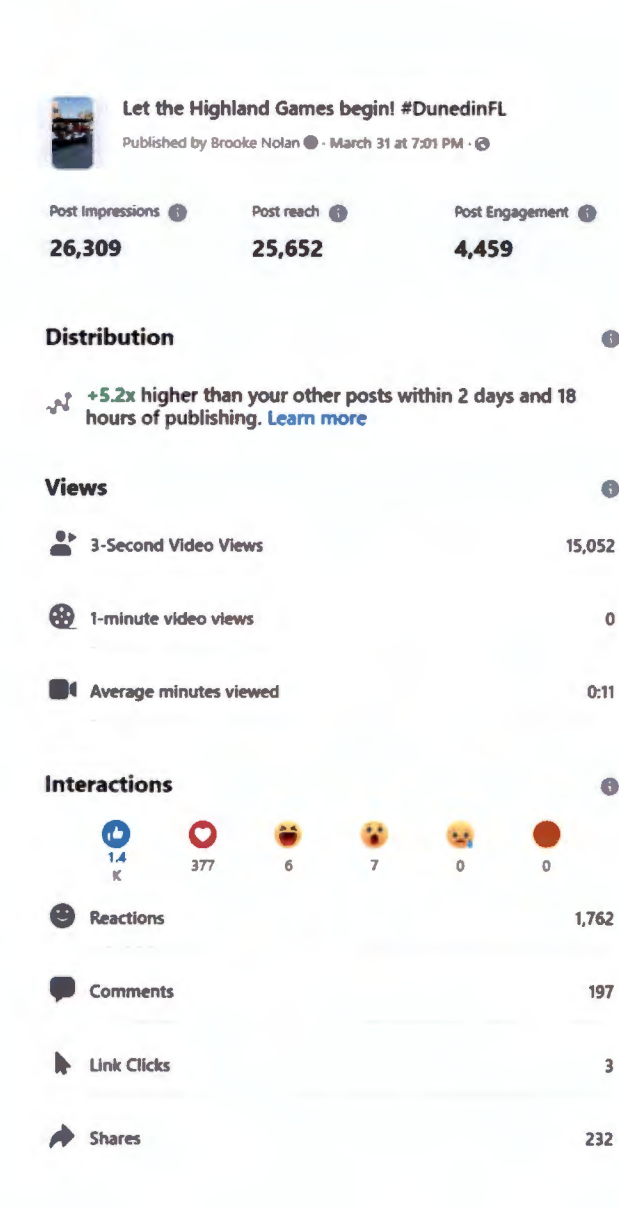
Let the Highland Games begin! #DunedinFL

Published by Brooke Nolan · March 31 at 7:01 PM ·

Post Impressions
26,309

Post reach
25,652

Post Engagement
4,459

Distribution

+5.2x higher than your other posts within 2 days and 18 hours of publishing. Learn more

Views

3-Second Video Views 15,052

1-minute video views 0

Average minutes viewed 0:11

Interactions

1.4 K
377
6
7
0
0

Reactions 1,762

Comments 197

Link Clicks 3

Shares 232